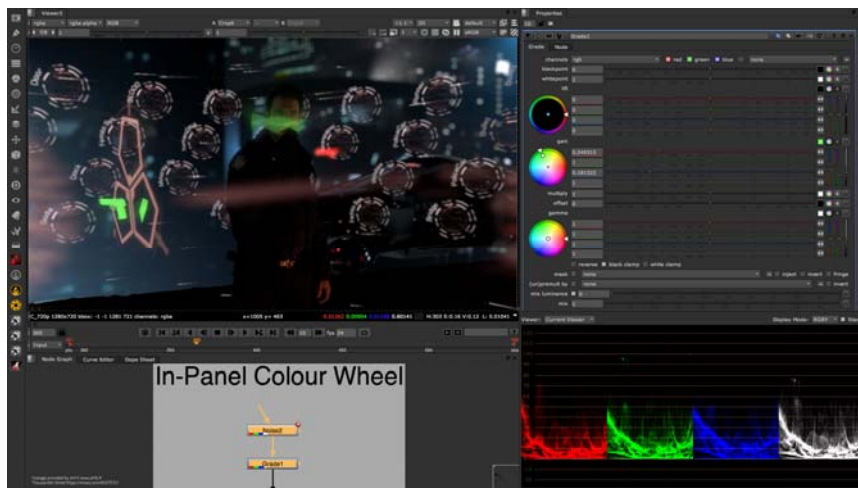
Viewer1
rgba
rgba.alpha
RGB
Grade1
default
Properties
Grade1
Grade
Node
channels
rgb
red
green
blue
none
blackpoint
whitepoint
lift
gain
multiply
offset
gamma
reverse
black clamp
white clamp
mask
none
inject
invert
fringe
(un)premult by
none
invert
mix luminance
mix
Viewer
Current Viewer
Display Mode
RGBY
Node Graph
Curve Editor
Dope Sheet
In-Panel Colour Wheel
Noise2
Grade1
Input
fps